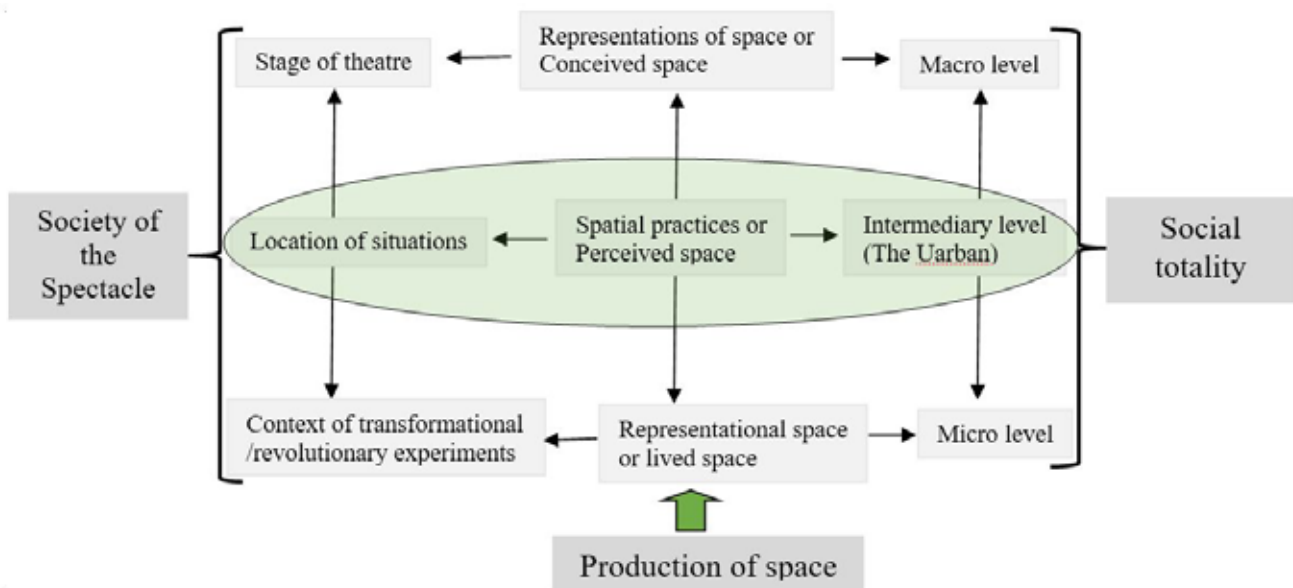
Stage of theatre

Representations of space or Conceived space

Macro level

Society of the Spectacle

Location of situations

Spatial practices or Perceived space

Intermediary level (The Uarban)

Social totality

Context of transformational /revolutionary experiments

Representational space or lived space

Micro level

Production of space